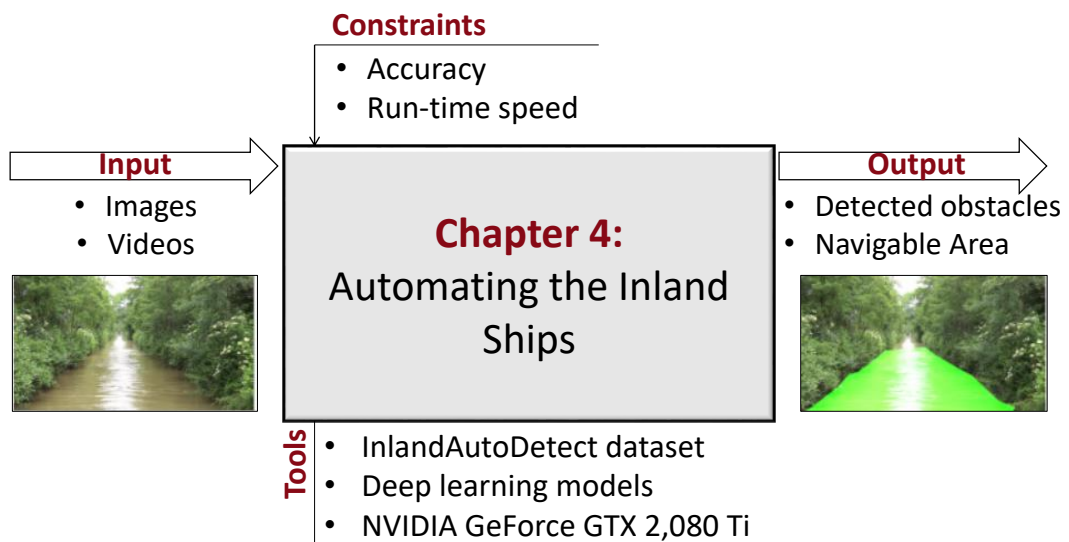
Constraints
• Accuracy
• Run-time speed

Input
• Images
• Videos

Chapter 4:
Automating the Inland Ships

Output
• Detected obstacles
• Navigable Area

Tools
• InlandAutoDetect dataset
• Deep learning models
• NVIDIA GeForce GTX 2,080 Ti